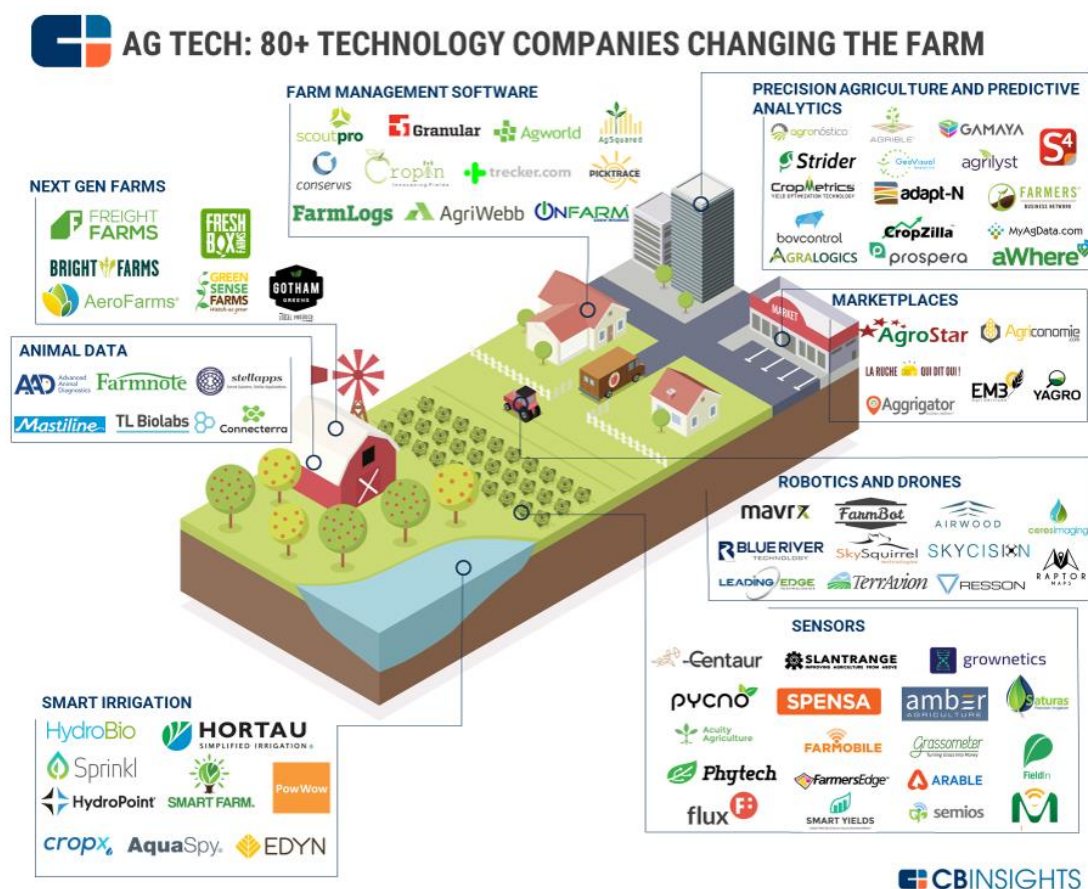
AG TECH: 80+ TECHNOLOGY COMPANIES CHANGING THE FARM

FARM MANAGEMENT SOFTWARE
scoutpro
Granular
Agworld
AgSquared
conservis
Cropin
trecker.com
PICKTRACE
FarmLogs
AgriWebb
ONFARM

PRECISION AGRICULTURE AND PREDICTIVE ANALYTICS
agronóstico
AGRIBLE
GAMAYA
S4
Strider
GeoVisual
agrilyst
CropMetrics
adapt-N
FARMERS BUSINESS NETWORK
bovcontrol
CropZilla
MyAgData.com
AGRALOGICS
prospera
aWhere

NEXT GEN FARMS
FREIGHT FARMS
FRESH BOX FARMS
BRIGHT FARMS
GREEN SENSE FARMS
GOTHAM GREENS
AeroFarms

ANIMAL DATA
AAD Advanced Animal Diagnostics
Farmnote
stellapps
Mastiline
TL Biolabs
Connecterra

MARKETPLACES
AgroStar
Agriconomie.com
LA RUCHE QUI DIT OUI!
EM3
YAGRO
Aggrigator

ROBOTICS AND DRONES
mavrx
FarmBot
AIRWOOD
ceresimaging
BLUE RIVER TECHNOLOGY
SkySquirrel
SKYCISION
RAPTOR MAPS
LEADING EDGE
TerrAvion
RESSON

SENSORS
Centaur
SLANTRANGE
grownetics
PYCNO
SPENSA
amber AGRICULTURE
Saturas
Acuity Agriculture
FARMOBILE
Grassometer
Fieldin
Phytech
FarmersEdge
ARABLE
flux
SMART YIELDS
semios

SMART IRRIGATION
HydroBio
HORTAU SIMPLIFIED IRRIGATION
Sprinkl
HydroPoint
SMART FARM.
PowWow
cropx
AquaSpy
EDYN

MARKET

CBINSIGHTS